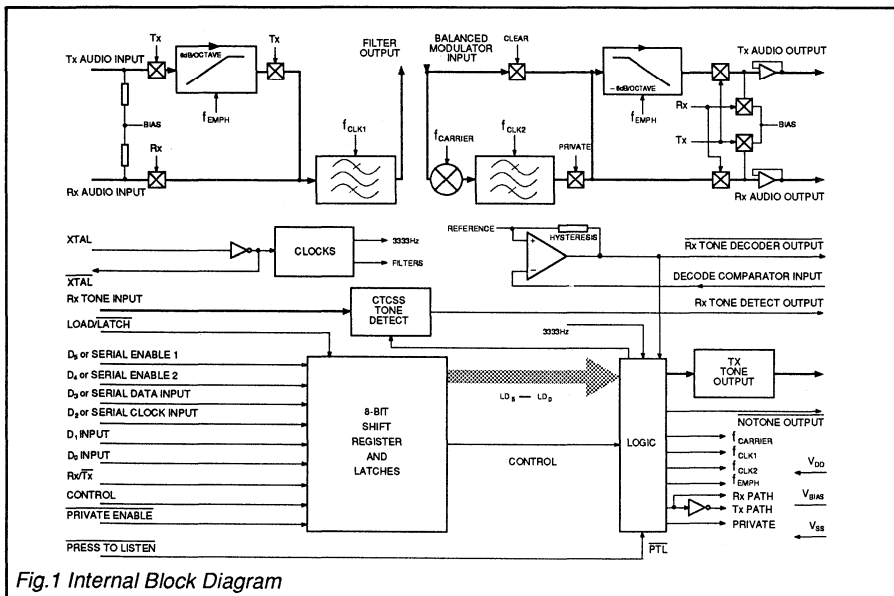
Tx AUDIO INPUT
Tx
6dB/OCTAVE
Tx
$f_{EMPH}$
BIAS
Rx
Rx AUDIO INPUT
FILTER OUTPUT
$f_{CLK1}$
BALANCED MODULATOR INPUT
CLEAR
$f_{CARRIER}$
$f_{CLK2}$
PRIVATE
– 6dB/OCTAVE
$f_{EMPH}$
Tx AUDIO OUTPUT
Rx
Tx
BIAS
Rx AUDIO OUTPUT
XTAL
$\overline{XTAL}$
CLOCKS
3333Hz
FILTERS
REFERENCE
HYSTERESIS
$\overline{\text{Rx TONE DECODER OUTPUT}}$
DECODE COMPARATOR INPUT
Rx TONE DETECT OUTPUT
Rx TONE INPUT
CTCSS TONE DETECT
LOAD/$\overline{\text{LATCH}}$
3333Hz
$D_5$ or SERIAL ENABLE 1
$D_4$ or SERIAL ENABLE 2
$D_3$ or SERIAL DATA INPUT
$D_2$ or SERIAL CLOCK INPUT
$D_1$ INPUT
$D_0$ INPUT
Rx/$\overline{\text{Tx}}$
CONTROL
$\overline{\text{PRIVATE ENABLE}}$
$\overline{\text{PRESS TO LISTEN}}$
8-BIT SHIFT REGISTER AND LATCHES
$LD_5$ — $LD_0$
CONTROL
LOGIC
$\overline{\text{PTL}}$
TX TONE OUTPUT
$\overline{\text{NOTONE OUTPUT}}$
$f_{CARRIER}$
$f_{CLK1}$
$f_{CLK2}$
$f_{EMPH}$
Rx PATH
Tx PATH
PRIVATE
$V_{DD}$
$V_{BIAS}$
$V_{SS}$
Fig.1 Internal Block Diagram